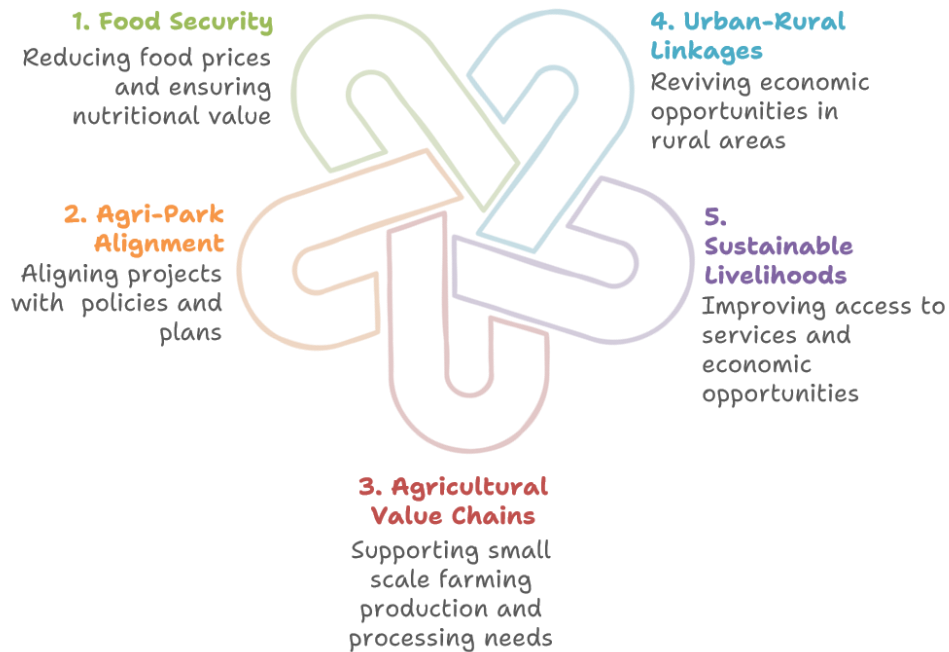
1. Food Security
Reducing food prices and ensuring nutritional value

4. Urban-Rural Linkages
Reviving economic opportunities in rural areas

2. Agri-Park Alignment
Aligning projects with policies and plans

5. Sustainable Livelihoods
Improving access to services and economic opportunities

3. Agricultural Value Chains
Supporting small scale farming production and processing needs